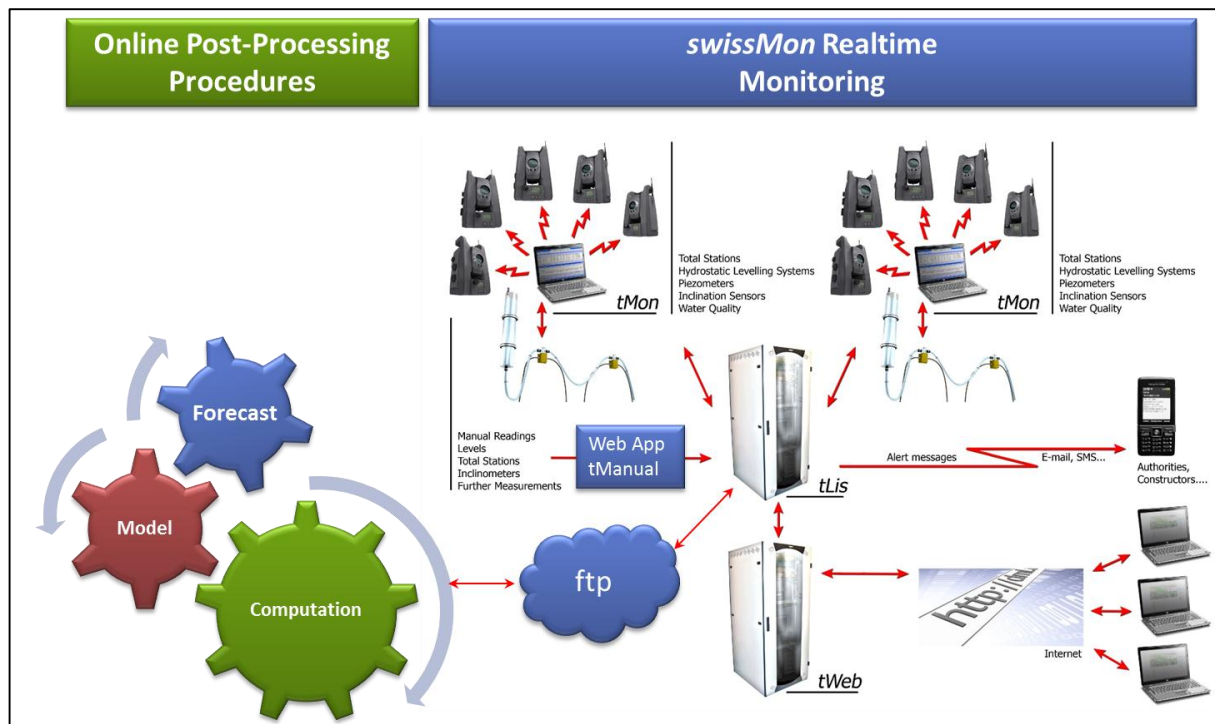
Online Post-Processing Procedures

*swissMon* Realtime Monitoring

tMon

Total Stations
Hydrostatic Levelling Systems
Piezometers
Inclination Sensors
Water Quality

tMon

Total Stations
Hydrostatic Levelling Systems
Piezometers
Inclination Sensors
Water Quality

Forecast

Model

Computation

Manual Readings
Levels
Total Stations
Inclinometers
Further Measurements

Web App tManual

tLis

Alert messages

E-mail, SMS...

Authorities, Constructors....

ftp

tWeb

http://

Internet